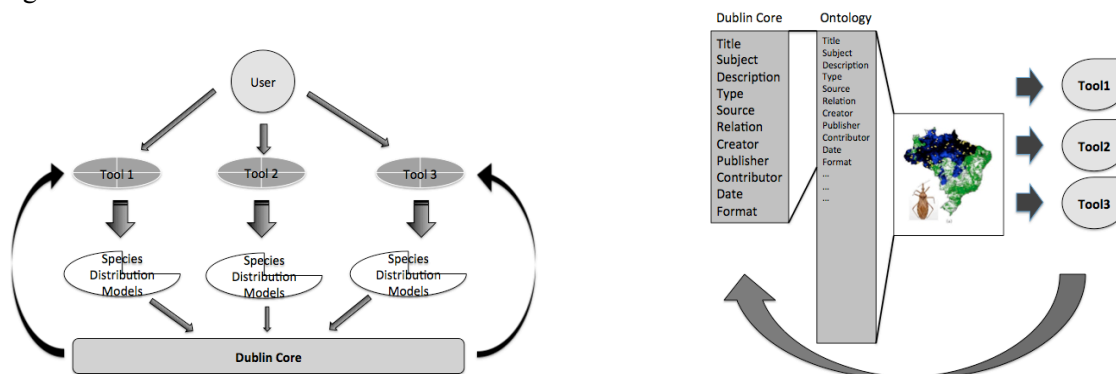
User

Tool 1

Tool 2

Tool 3

Species Distribution Models

Species Distribution Models

Species Distribution Models

Dublin Core

Dublin Core

Ontology

Title
Subject
Description
Type
Source
Relation
Creator
Publisher
Contributor
Date
Format

Title
Subject
Description
Type
Source
Relation
Creator
Publisher
Contributor
Date
Format
...
...
...

Tool1

Tool2

Tool3